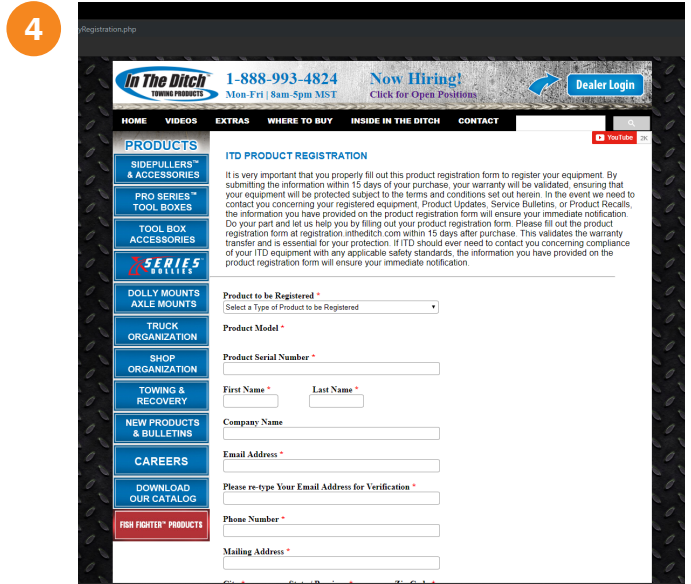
4

yRegistration.php

In The Ditch TOWING PRODUCTS

1-888-993-4824
Mon-Fri | 8am-5pm MST

Now Hiring!
Click for Open Positions

Dealer Login

HOME VIDEOS EXTRAS WHERE TO BUY INSIDE IN THE DITCH CONTACT

YouTube 2K

PRODUCTS

SIDEPULLERS™ & ACCESSORIES

PRO SERIES™ TOOL BOXES

TOOL BOX ACCESSORIES

X SERIES DOLLIES

DOLLY MOUNTS AXLE MOUNTS

TRUCK ORGANIZATION

SHOP ORGANIZATION

TOWING & RECOVERY

NEW PRODUCTS & BULLETINS

CAREERS

DOWNLOAD OUR CATALOG

FISH FIGHTER™ PRODUCTS

ITD PRODUCT REGISTRATION

It is very important that you properly fill out this product registration form to register your equipment. By submitting the information within 15 days of your purchase, your warranty will be validated, ensuring that your equipment will be protected subject to the terms and conditions set out herein. In the event we need to contact you concerning your registered equipment, Product Updates, Service Bulletins, or Product Recalls, the information you have provided on the product registration form will ensure your immediate notification. Do your part and let us help you by filling out your product registration form. Please fill out the product registration form at registration.intheditch.com within 15 days after purchase. This validates the warranty transfer and is essential for your protection. If ITD should ever need to contact you concerning compliance of your ITD equipment with any applicable safety standards, the information you have provided on the product registration form will ensure your immediate notification.

Product to be Registered *
Select a Type of Product to be Registered

Product Model *

Product Serial Number *

First Name * Last Name *

Company Name

Email Address *

Please re-type Your Email Address for Verification *

Phone Number *

Mailing Address *